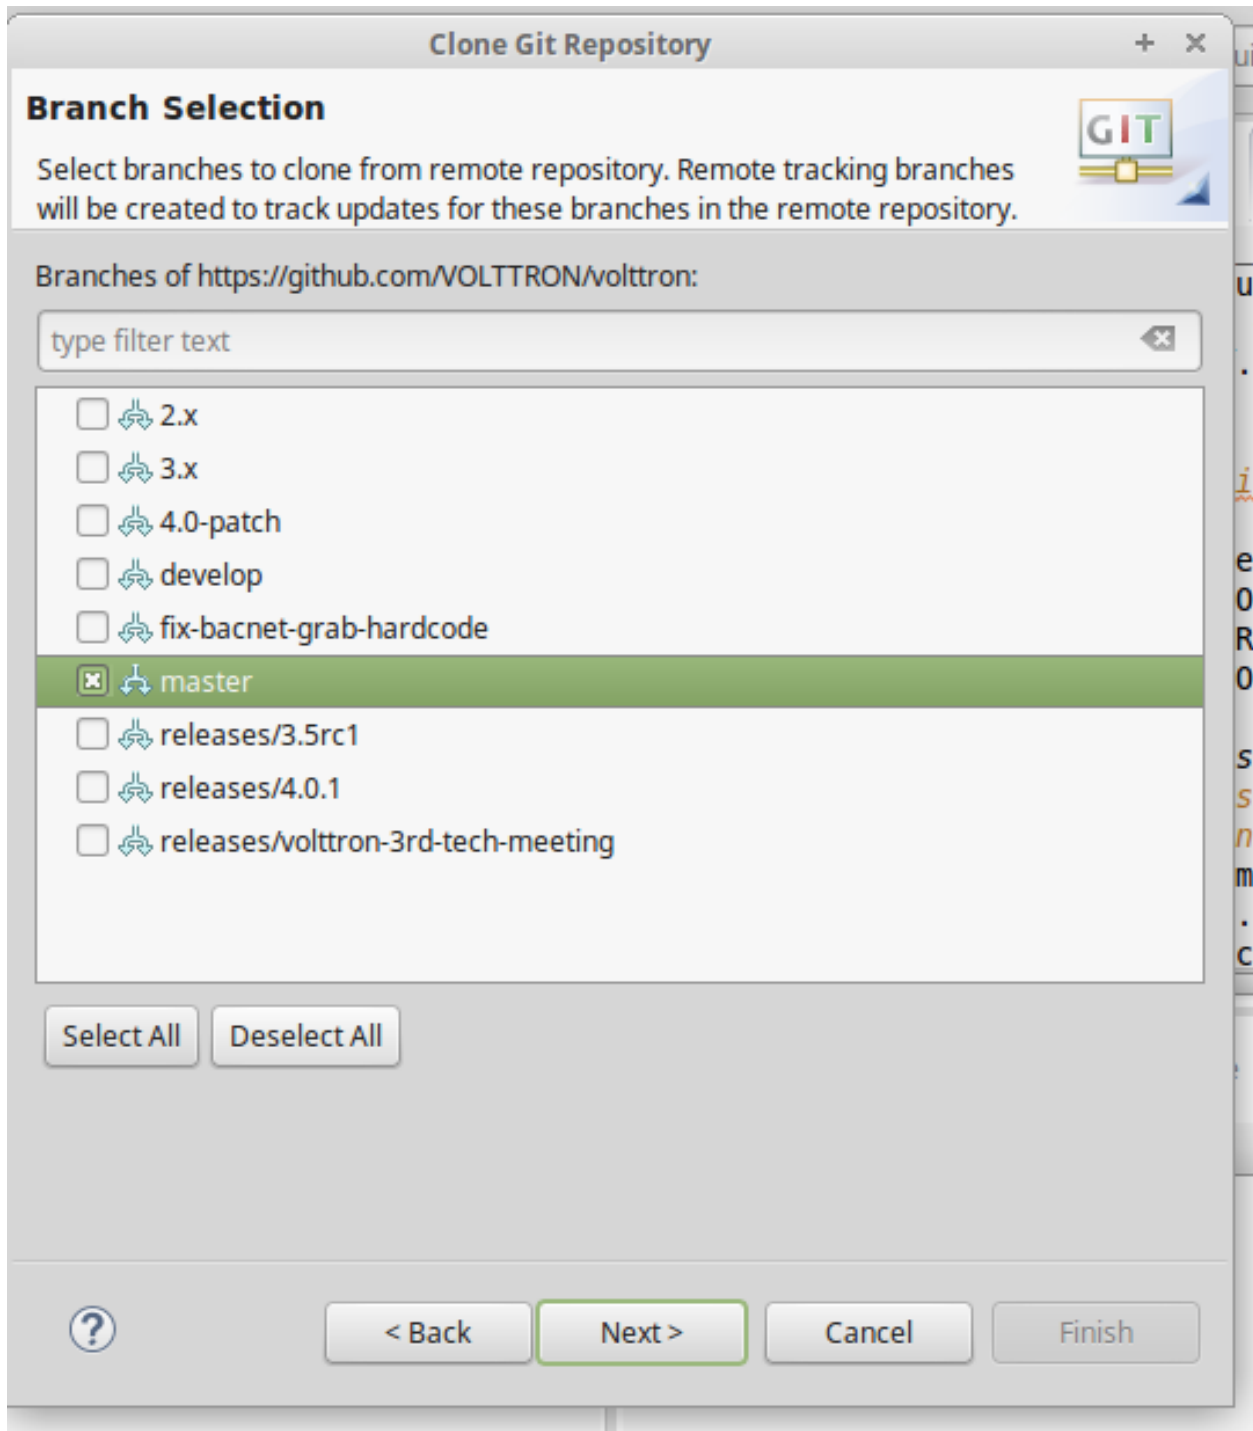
Clone Git Repository

Branch Selection

Select branches to clone from remote repository. Remote tracking branches will be created to track updates for these branches in the remote repository.

GIT

Branches of https://github.com/VOLTTRON/volttron:

type filter text

2.x
3.x
4.0-patch
develop
fix-bacnet-grab-hardcode
master
releases/3.5rc1
releases/4.0.1
releases/volttron-3rd-tech-meeting

Select All
Deselect All

?
< Back
Next >
Cancel
Finish